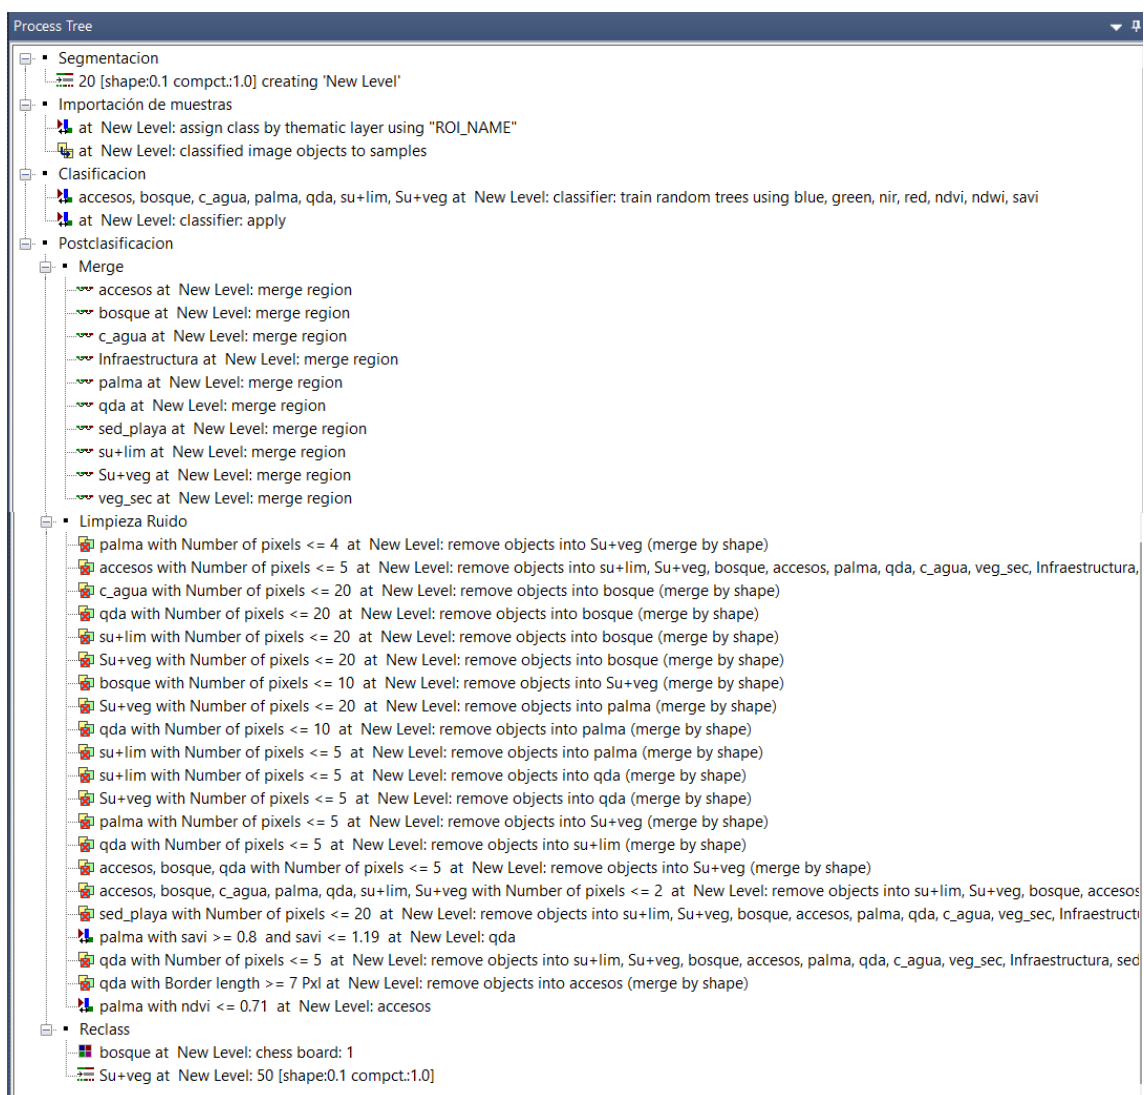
Process Tree

Segmentacion
20 [shape:0.1 compct.:1.0] creating 'New Level'
Importación de muestras
at New Level: assign class by thematic layer using "ROI_NAME"
at New Level: classified image objects to samples
Clasificacion
accesos, bosque, c_agua, palma, qda, su+lim, Su+veg at New Level: classifier: train random trees using blue, green, nir, red, ndvi, ndwi, savi
at New Level: classifier: apply
Postclasificacion
Merge
accesos at New Level: merge region
bosque at New Level: merge region
c_agua at New Level: merge region
Infraestructura at New Level: merge region
palma at New Level: merge region
qda at New Level: merge region
sed_playa at New Level: merge region
su+lim at New Level: merge region
Su+veg at New Level: merge region
veg_sec at New Level: merge region
Limpieza Ruido
palma with Number of pixels <= 4 at New Level: remove objects into Su+veg (merge by shape)
accesos with Number of pixels <= 5 at New Level: remove objects into su+lim, Su+veg, bosque, accesos, palma, qda, c_agua, veg_sec, Infraestructura,
c_agua with Number of pixels <= 20 at New Level: remove objects into bosque (merge by shape)
qda with Number of pixels <= 20 at New Level: remove objects into bosque (merge by shape)
su+lim with Number of pixels <= 20 at New Level: remove objects into bosque (merge by shape)
Su+veg with Number of pixels <= 20 at New Level: remove objects into bosque (merge by shape)
bosque with Number of pixels <= 10 at New Level: remove objects into Su+veg (merge by shape)
Su+veg with Number of pixels <= 20 at New Level: remove objects into palma (merge by shape)
qda with Number of pixels <= 10 at New Level: remove objects into palma (merge by shape)
su+lim with Number of pixels <= 5 at New Level: remove objects into palma (merge by shape)
su+lim with Number of pixels <= 5 at New Level: remove objects into qda (merge by shape)
Su+veg with Number of pixels <= 5 at New Level: remove objects into qda (merge by shape)
palma with Number of pixels <= 5 at New Level: remove objects into Su+veg (merge by shape)
qda with Number of pixels <= 5 at New Level: remove objects into su+lim (merge by shape)
accesos, bosque, qda with Number of pixels <= 5 at New Level: remove objects into Su+veg (merge by shape)
accesos, bosque, c_agua, palma, qda, su+lim, Su+veg with Number of pixels <= 2 at New Level: remove objects into su+lim, Su+veg, bosque, accesos
sed_playa with Number of pixels <= 20 at New Level: remove objects into su+lim, Su+veg, bosque, accesos, palma, qda, c_agua, veg_sec, Infraestructu
palma with savi >= 0.8 and savi <= 1.19 at New Level: qda
qda with Number of pixels <= 5 at New Level: remove objects into su+lim, Su+veg, bosque, accesos, palma, qda, c_agua, veg_sec, Infraestructura, sed
qda with Border length >= 7 Pxl at New Level: remove objects into accesos (merge by shape)
palma with ndvi <= 0.71 at New Level: accesos
Reclass
bosque at New Level: chess board: 1
Su+veg at New Level: 50 [shape:0.1 compct.:1.0]